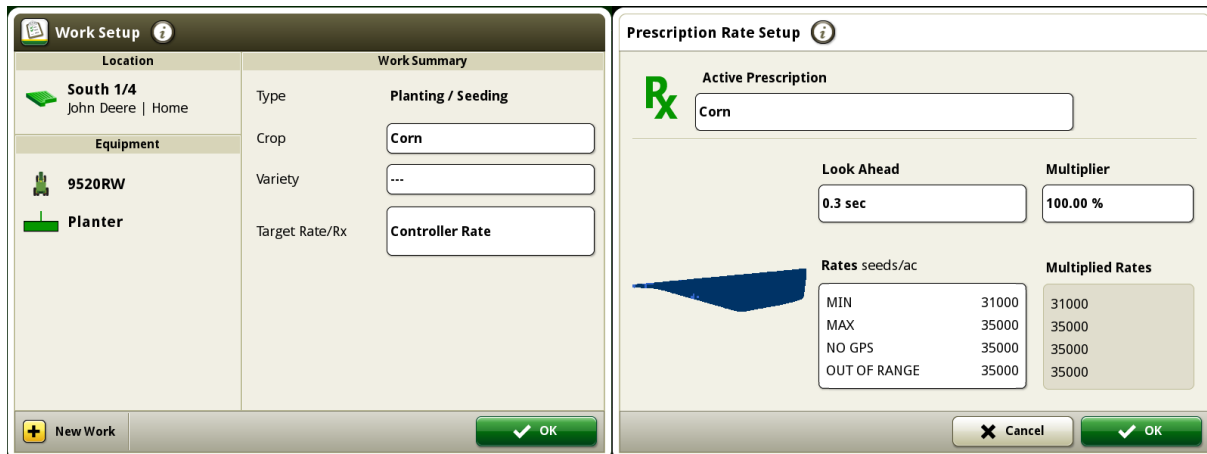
Work Setup

Location

South 1/4
John Deere | Home

Equipment

9520RW

Planter

Work Summary

Type Planting / Seeding

Crop Corn

Variety ---

Target Rate/Rx Controller Rate

New Work

OK

Prescription Rate Setup

Rx

Active Prescription

Corn

Look Ahead

0.3 sec

Multiplier

100.00 %

Rates seeds/ac

| | |
|---|---|
| MIN | 31000 |
| MAX | 35000 |
| NO GPS | 35000 |
| OUT OF RANGE | 35000 |

Multiplied Rates

31000
35000
35000
35000

Cancel

OK